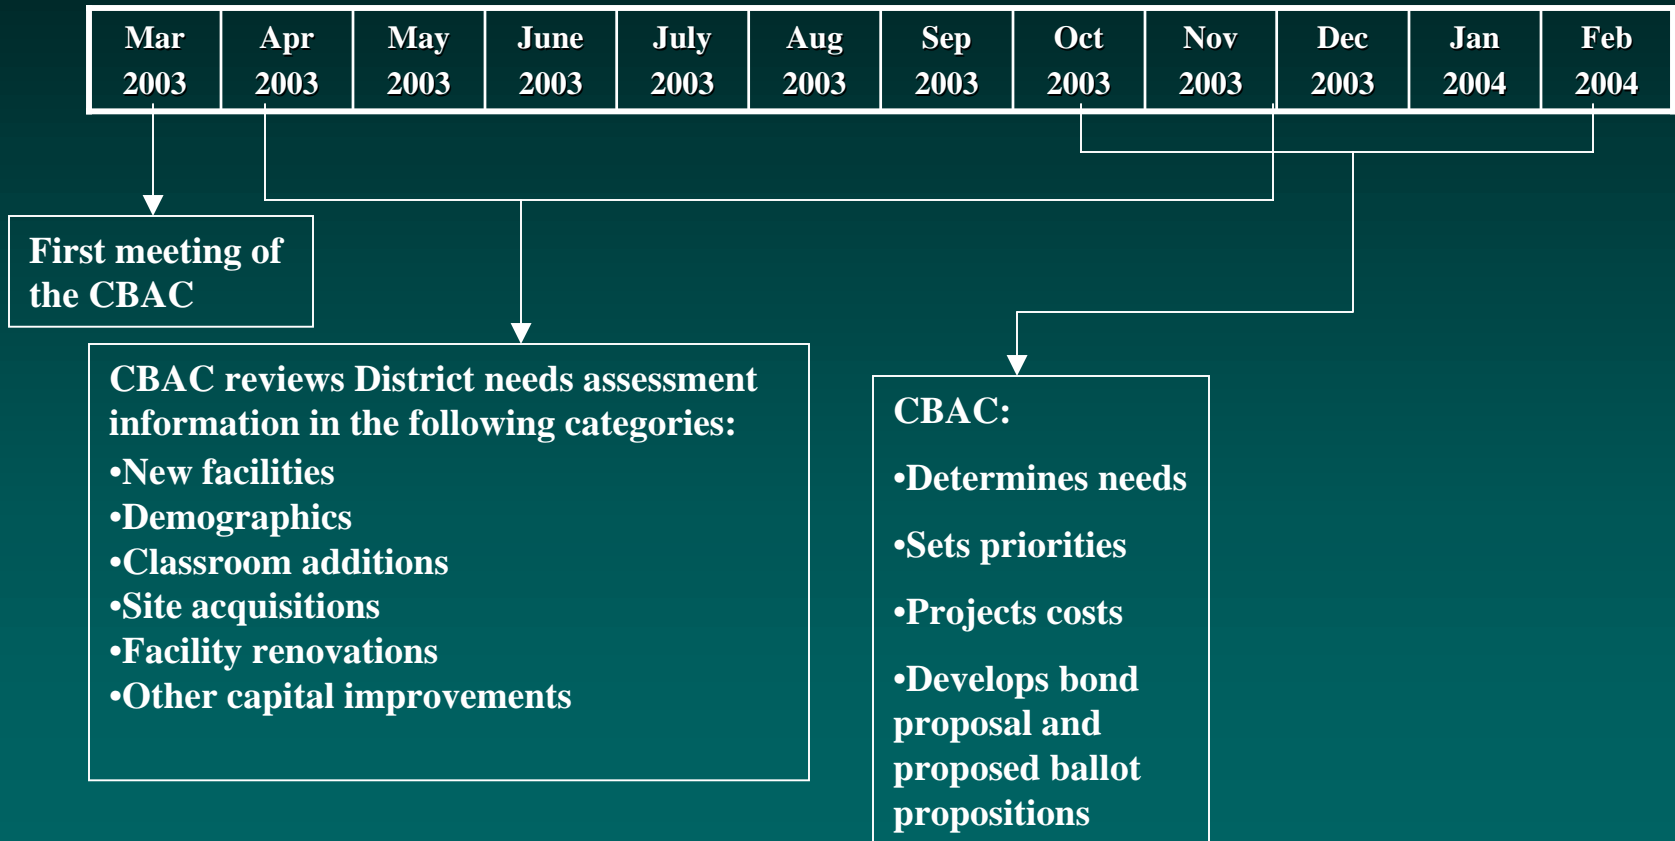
| Mar 2003 | Apr 2003 | May 2003 | June 2003 | July 2003 | Aug 2003 | Sep 2003 | Oct 2003 | Nov 2003 | Dec 2003 | Jan 2004 | Feb 2004 |
|---|---|---|---|---|---|---|---|---|---|---|---|

First meeting of the CBAC

CBAC reviews District needs assessment information in the following categories:
•New facilities
•Demographics
•Classroom additions
•Site acquisitions
•Facility renovations
•Other capital improvements

CBAC:

•Determines needs

•Sets priorities

•Projects costs

•Develops bond proposal and proposed ballot propositions